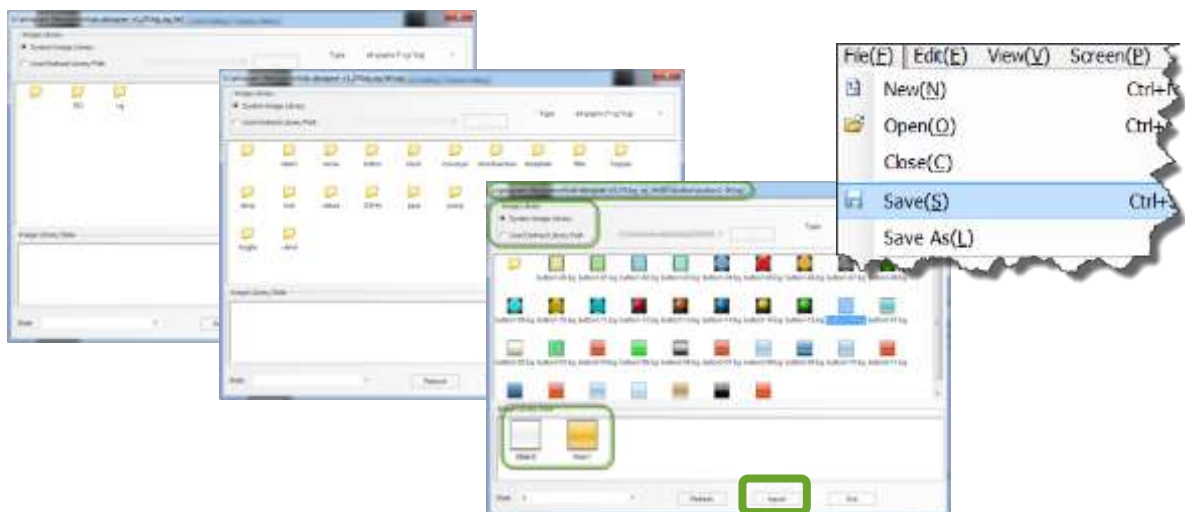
Image Library
System Image Library
Type
Image Library State
Image Library State
Refresh
System Image Library
Type
Import
Exit

File(F) Edit(E) View(V) Screen(P)
New(N) Ctrl+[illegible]
Open(O) Ctrl+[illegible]
Close(C)
Save(S) Ctrl+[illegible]
Save As(L)